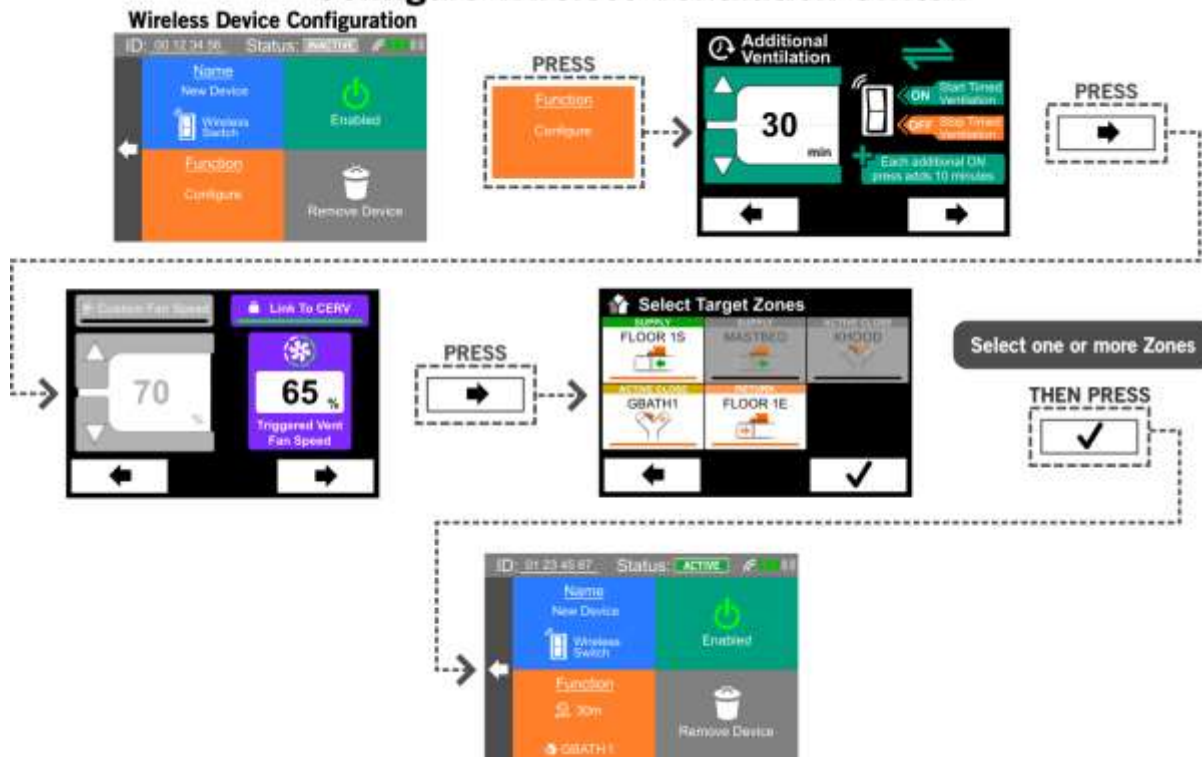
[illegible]
Wireless Device Configuration

ID: 00 12 34 56 Status: INACTIVE
Name
New Device
Wireless Switch
Enabled
Function
Configure
Remove Device

PRESS
Function
Configure

Additional Ventilation
30
min
ON Start Timed Ventilation
OFF Stop Timed Ventilation
Each additional ON press adds 10 minutes

PRESS

Custom Fan Speed
Link To CERV
70
%
65 %
Triggered Vent Fan Speed

PRESS

Select Target Zones
SUPPLY
FLOOR 1S
SUPPLY
MASTBED
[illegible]
KHOOD
ACTIVE CLOSE
GBATH1
RETURN
FLOOR 1E

Select one or more Zones
THEN PRESS
✓

ID: 01 23 45 67 Status: ACTIVE
Name
New Device
Wireless Switch
Enabled
Function
30m
Remove Device
GBATH1